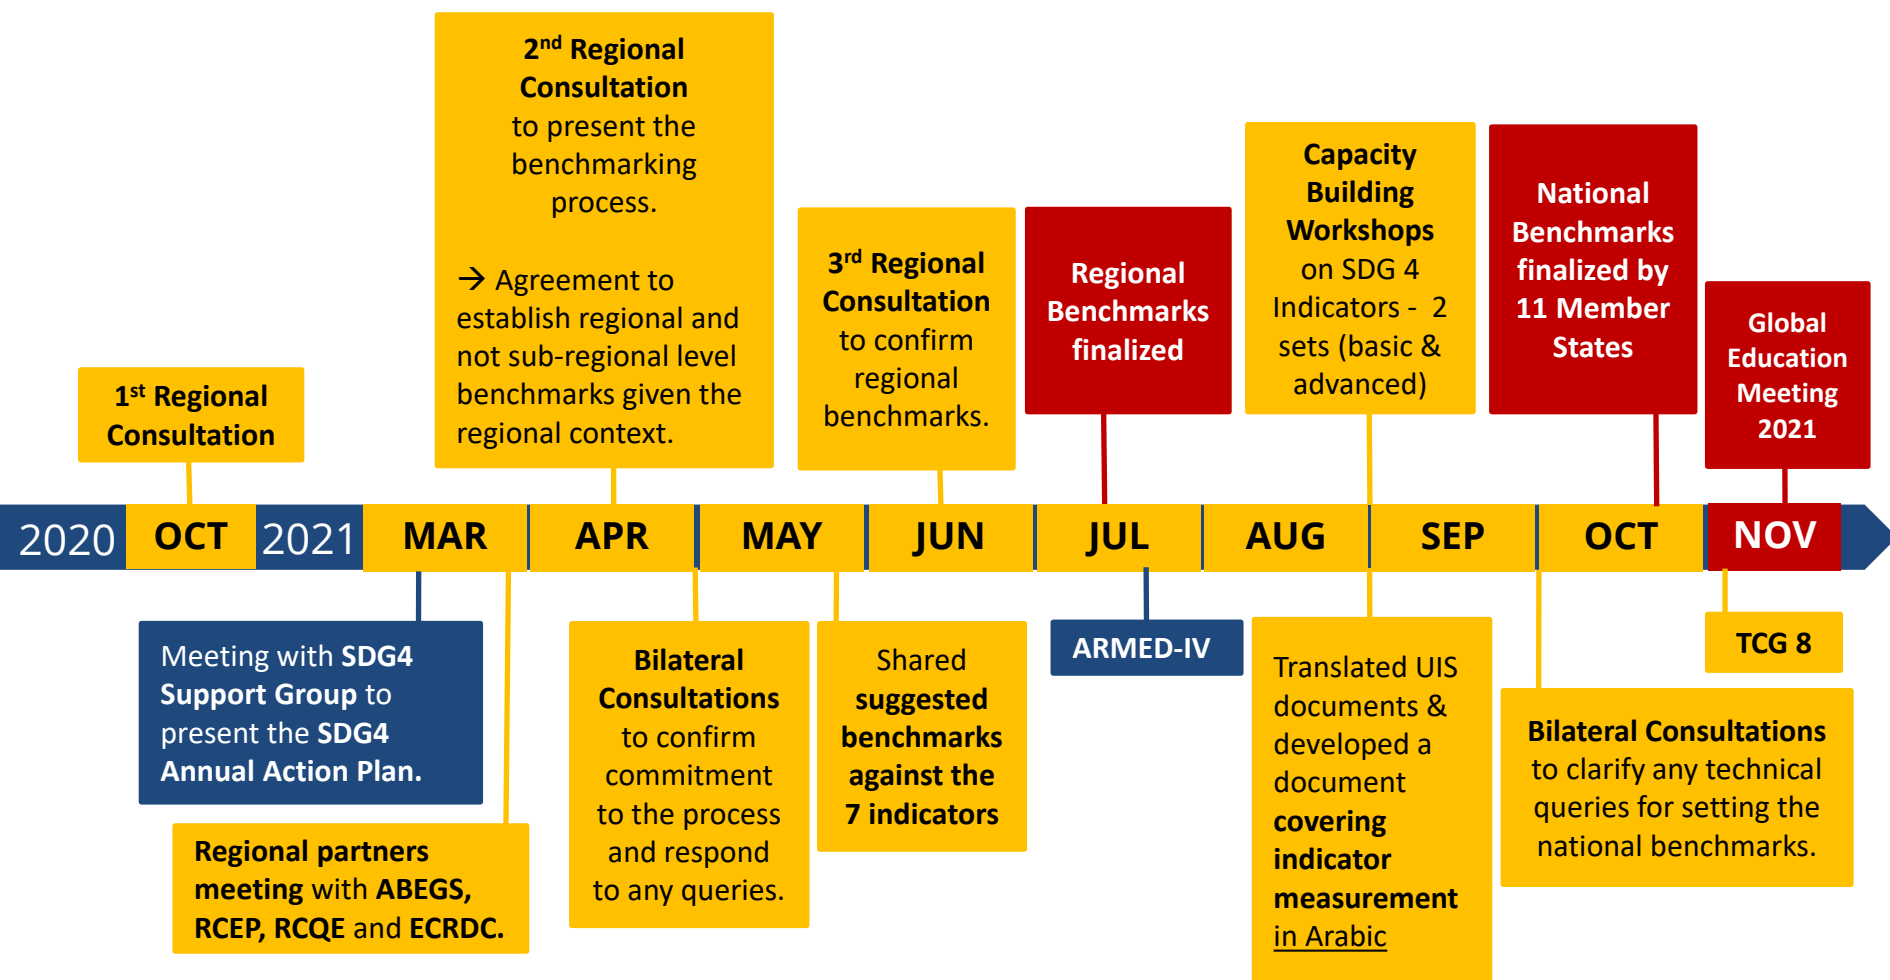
$2^{nd}$ Regional Consultation to present the benchmarking process.

→ Agreement to establish regional and not sub-regional level benchmarks given the regional context.

$1^{st}$ Regional Consultation

$3^{rd}$ Regional Consultation to confirm regional benchmarks.

Regional Benchmarks finalized

Capacity Building Workshops on SDG 4 Indicators - 2 sets (basic & advanced)

National Benchmarks finalized by 11 Member States

Global Education Meeting 2021

2020 OCT 2021 MAR APR MAY JUN JUL AUG SEP OCT NOV

Meeting with SDG4 Support Group to present the SDG4 Annual Action Plan.

Regional partners meeting with ABEGS, RCEP, RCQE and ECRDC.

Bilateral Consultations to confirm commitment to the process and respond to any queries.

Shared suggested benchmarks against the 7 indicators

ARMED-IV

Translated UIS documents & developed a document covering indicator measurement in Arabic

TCG 8

Bilateral Consultations to clarify any technical queries for setting the national benchmarks.